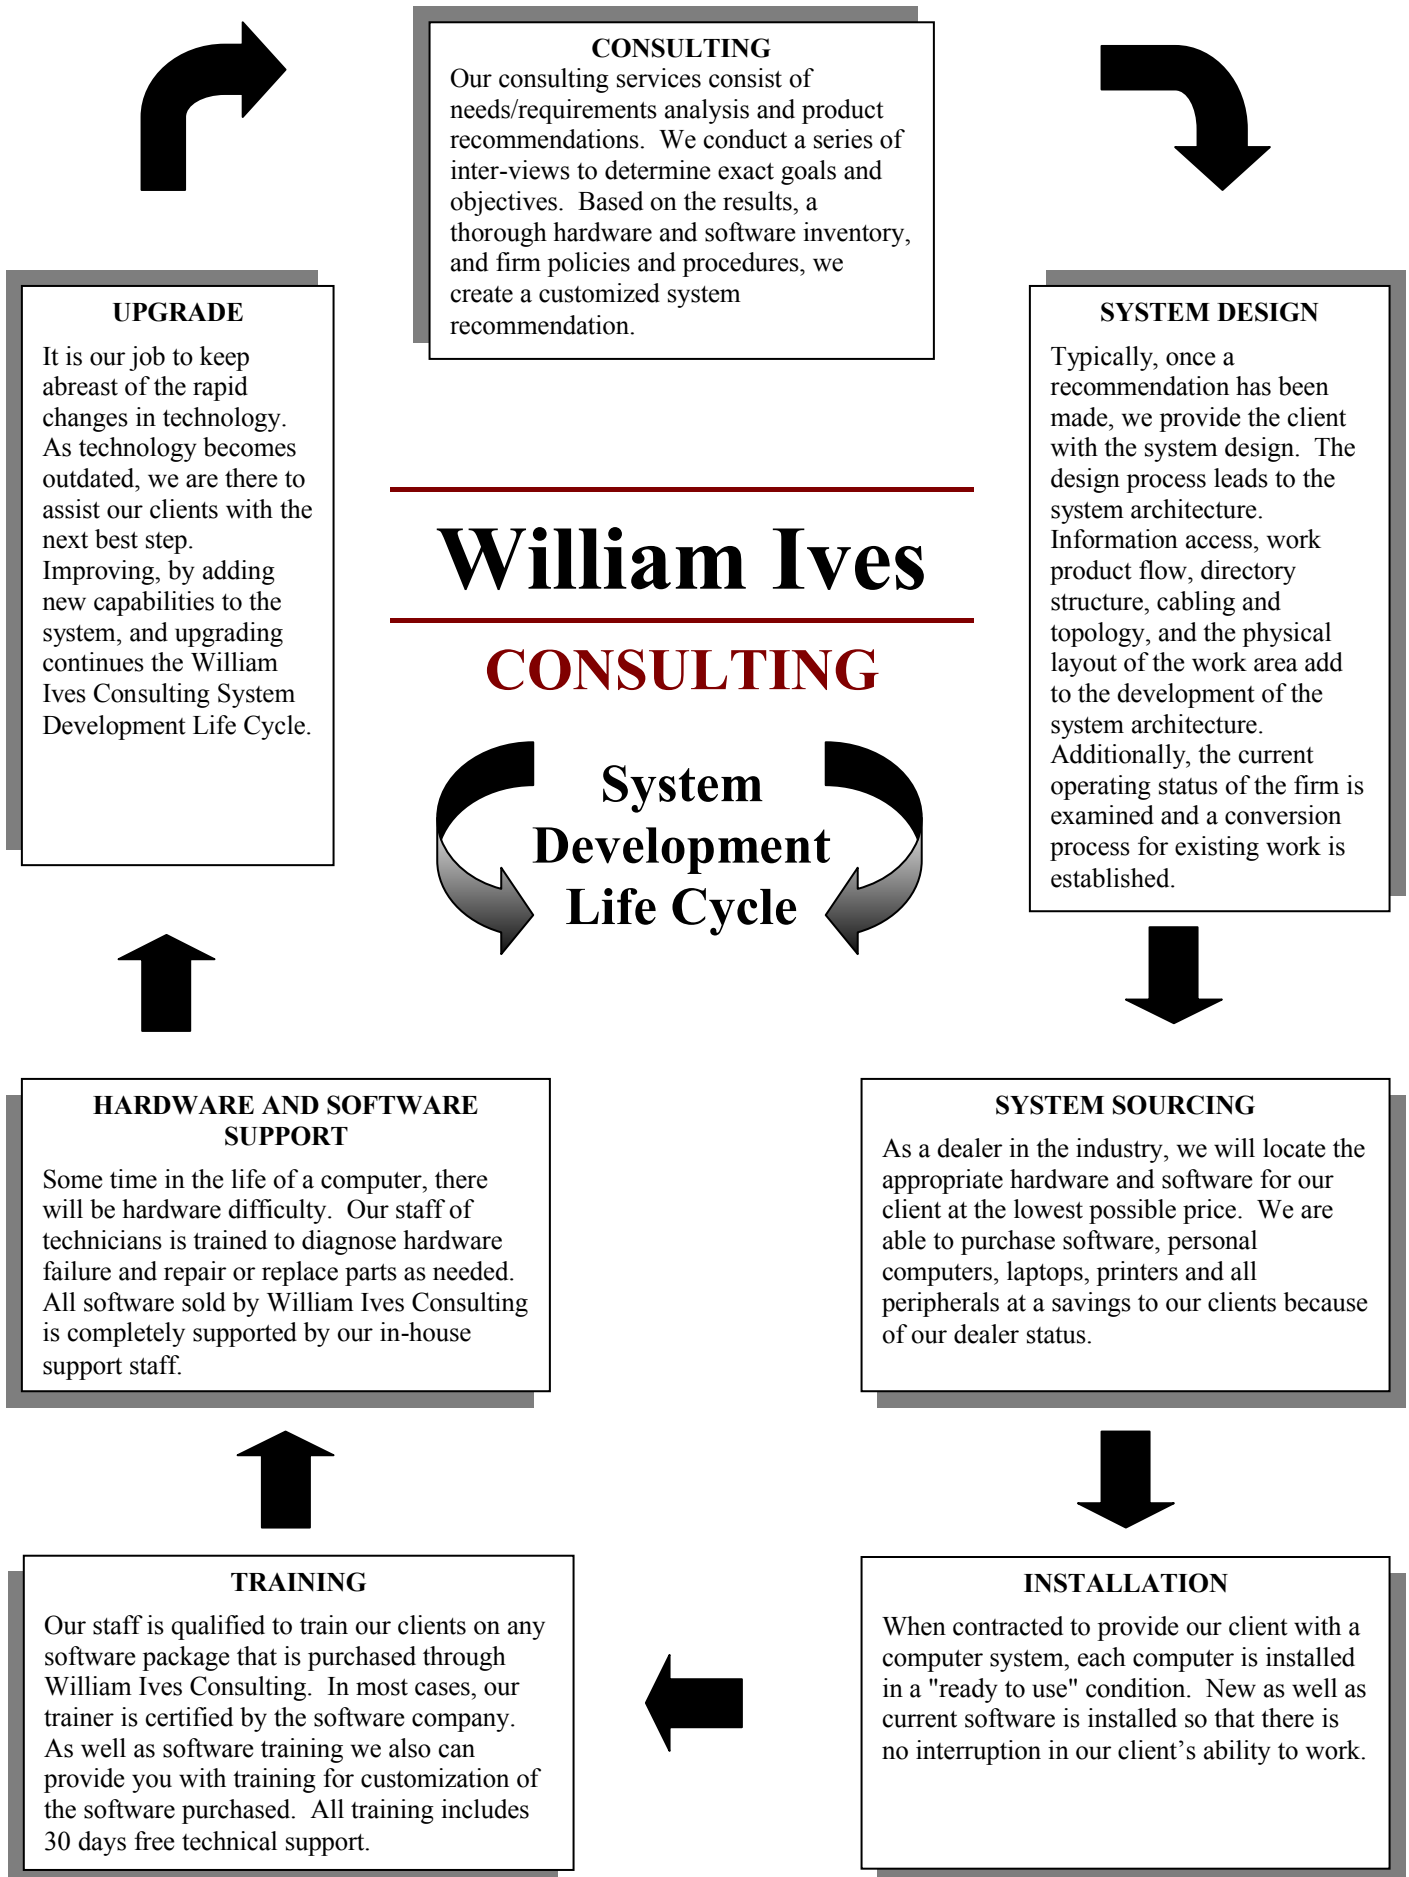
CONSULTING
Our consulting services consist of needs/requirements analysis and product recommendations. We conduct a series of inter-views to determine exact goals and objectives. Based on the results, a thorough hardware and software inventory, and firm policies and procedures, we create a customized system recommendation.

UPGRADE
It is our job to keep abreast of the rapid changes in technology. As technology becomes outdated, we are there to assist our clients with the next best step. Improving, by adding new capabilities to the system, and upgrading continues the William Ives Consulting System Development Life Cycle.

William Ives
CONSULTING
System Development Life Cycle

SYSTEM DESIGN
Typically, once a recommendation has been made, we provide the client with the system design. The design process leads to the system architecture. Information access, work product flow, directory structure, cabling and topology, and the physical layout of the work area add to the development of the system architecture. Additionally, the current operating status of the firm is examined and a conversion process for existing work is established.

HARDWARE AND SOFTWARE SUPPORT
Some time in the life of a computer, there will be hardware difficulty. Our staff of technicians is trained to diagnose hardware failure and repair or replace parts as needed. All software sold by William Ives Consulting is completely supported by our in-house support staff.

SYSTEM SOURCING
As a dealer in the industry, we will locate the appropriate hardware and software for our client at the lowest possible price. We are able to purchase software, personal computers, laptops, printers and all peripherals at a savings to our clients because of our dealer status.

TRAINING
Our staff is qualified to train our clients on any software package that is purchased through William Ives Consulting. In most cases, our trainer is certified by the software company. As well as software training we also can provide you with training for customization of the software purchased. All training includes 30 days free technical support.

INSTALLATION
When contracted to provide our client with a computer system, each computer is installed in a "ready to use" condition. New as well as current software is installed so that there is no interruption in our client’s ability to work.